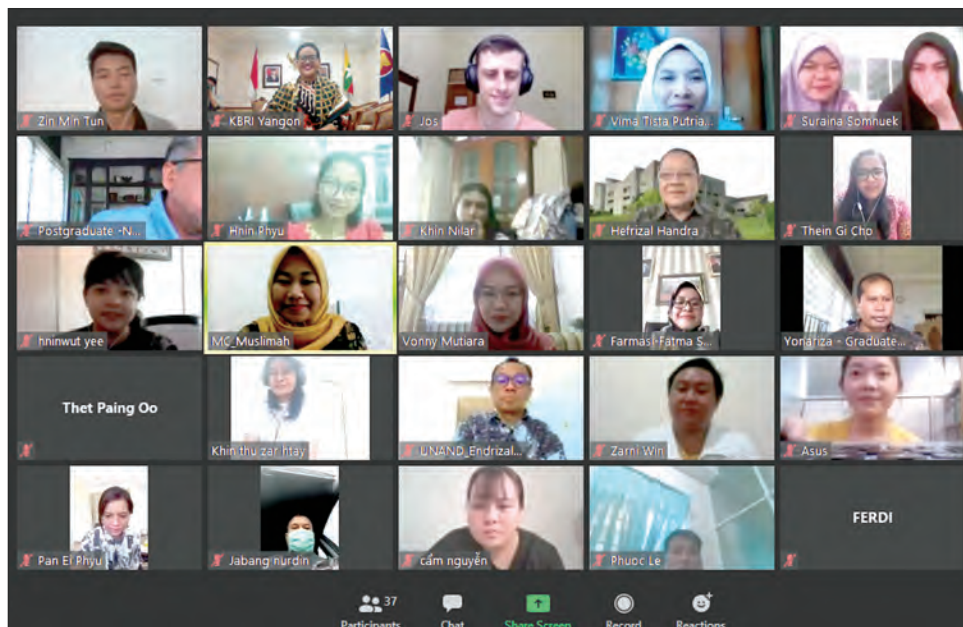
Zin Min Tun
KBRI Yangon
Jos
Vima Tista Putria...
Suraina Somnuek
Postgraduate -N...
Hnin Phyu
Khin Nilar
Hefrizal Handra
Thein Gi Cho
hninwut yee
MC_Muslimah
Vonny Mutiara
Farmasi-Fatma S...
Yonariza - Graduate...
Thet Paing Oo
Khin thu zar htay
UNAND_Endrizal...
Zarni Win
Asus
Pan Ei Phyu
Jabang nurdin
cẩm nguyễn
Phuoc Le
FERDI
37
Participants
Chat
Share Screen
Record
Reactions